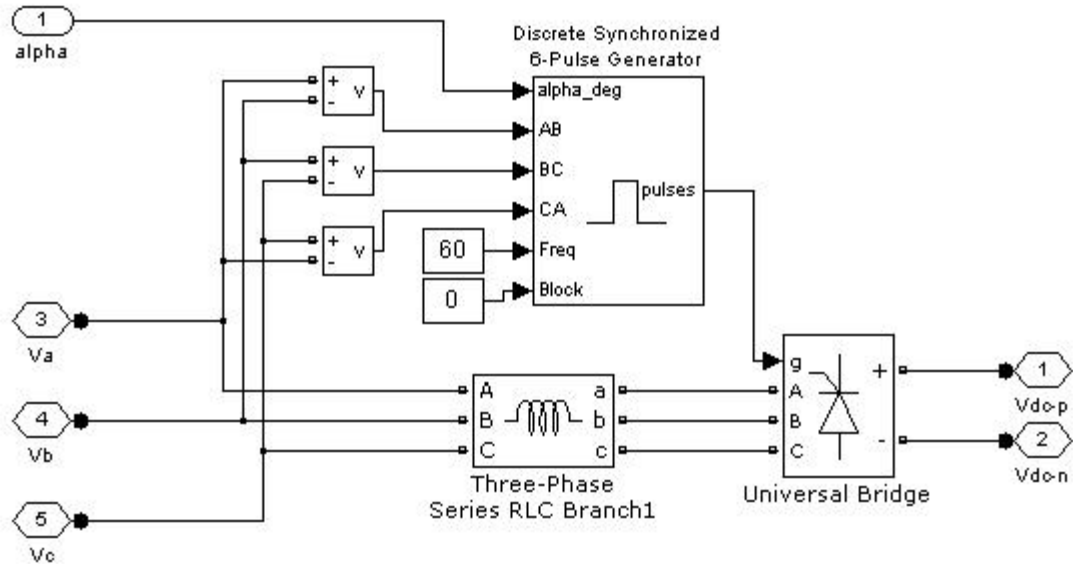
1
alpha

Discrete Synchronized
6-Pulse Generator

+
-
v

+
-
v

+
-
v

alpha_deg
AB
BC
CA
Freq
Block
pulses

60
0

3
Va

4
Vb

5
Vc

A
B
C
a
b
c
Three-Phase
Series RLC Branch1

g
A
B
C
+
-
Universal Bridge

1
Vdc-p

2
Vdc-n